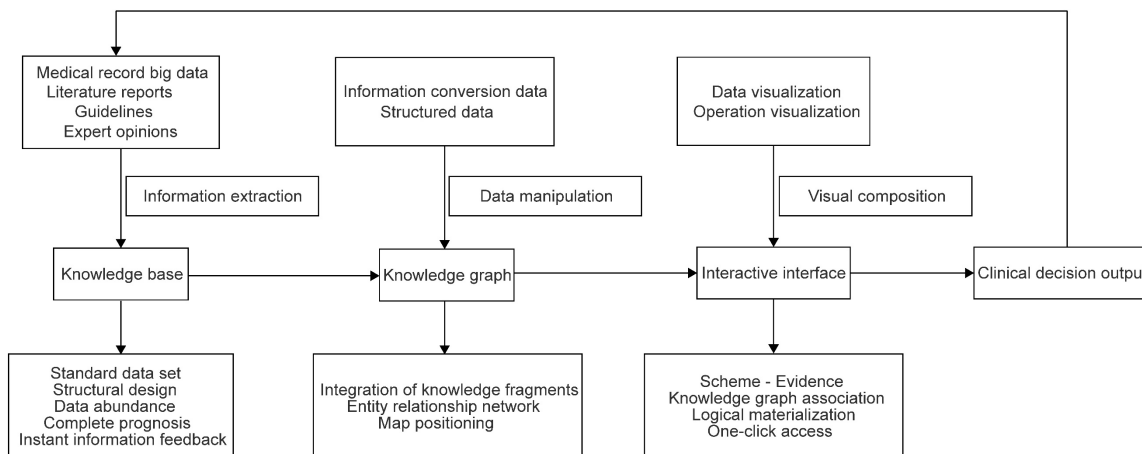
Medical record big data
Literature reports
Guidelines
Expert opinions

Information conversion data
Structured data

Data visualization
Operation visualization

Information extraction

Data manipulation

Visual composition

Knowledge base

Knowledge graph

Interactive interface

Clinical decision outpu

Standard data set
Structural design
Data abundance
Complete prognosis
Instant information feedback

Integration of knowledge fragments
Entity relationship network
Map positioning

Scheme - Evidence
Knowledge graph association
Logical materialization
One-click access